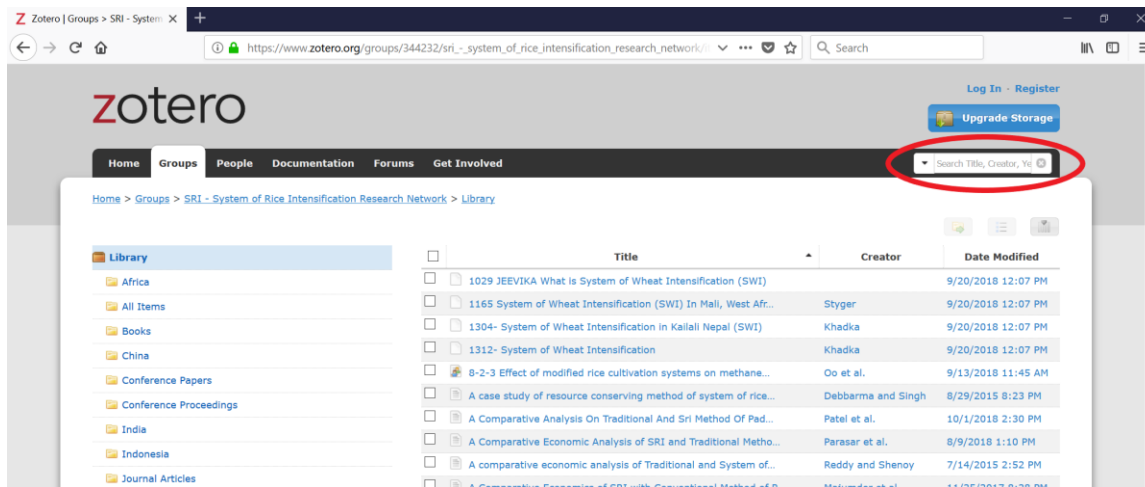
Zotero | Groups > SRI - Syster ✕ +

https://www.zotero.org/groups/344232/sri_-_system_of_rice_intensification_research_network/

Search

Log In · Register

zotero

Upgrade Storage

Home Groups People Documentation Forums Get Involved

Search Title, Creator, Ye

Home > Groups > SRI - System of Rice Intensification Research Network > Library

Library
Africa
All Items
Books
China
Conference Papers
Conference Proceedings
India
Indonesia
Journal Articles

| | Title | Creator | Date Modified |
|---|---|---|---|
| | 1029 JEEVIKA What is System of Wheat Intensification (SWI) | | 9/20/2018 12:07 PM |
| | 1165 System of Wheat Intensification (SWI) In Mali, West Afr... | Styger | 9/20/2018 12:07 PM |
| | 1304- System of Wheat Intensification in Kailali Nepal (SWI) | Khadka | 9/20/2018 12:07 PM |
| | 1312- System of Wheat Intensification | Khadka | 9/20/2018 12:07 PM |
| | 8-2-3 Effect of modified rice cultivation systems on methane... | Oo et al. | 9/13/2018 11:45 AM |
| | A case study of resource conserving method of system of rice... | Debbarma and Singh | 8/29/2015 8:23 PM |
| | A Comparative Analysis On Traditional And Sri Method Of Pad... | Patel et al. | 10/1/2018 2:30 PM |
| | A Comparative Economic Analysis of SRI and Traditional Metho... | Parasar et al. | 8/9/2018 1:10 PM |
| | A comparative economic analysis of Traditional and System of... | Reddy and Shenoy | 7/14/2015 2:52 PM |
| | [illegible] | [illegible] | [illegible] |